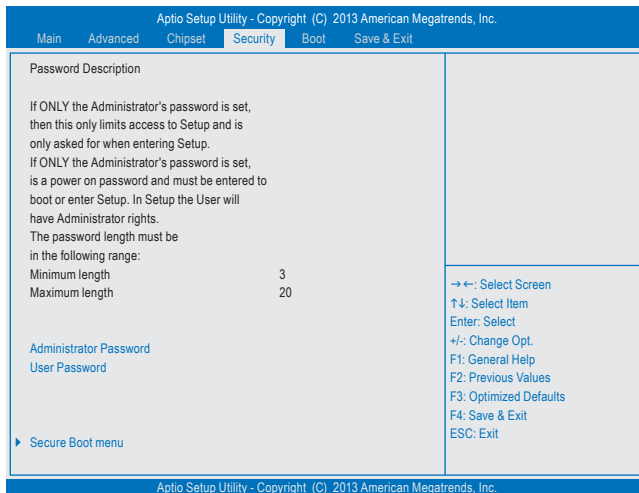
Aptio Setup Utility - Copyright (C) 2013 American Megatrends, Inc.

Main Advanced Chipset Security Boot Save & Exit

Password Description

If ONLY the Administrator's password is set, then this only limits access to Setup and is only asked for when entering Setup.
If ONLY the Administrator's password is set, is a power on password and must be entered to boot or enter Setup. In Setup the User will have Administrator rights.
The password length must be in the following range:

| | |
|---|---|
| Minimum length | 3 |
| Maximum length | 20 |

Administrator Password
User Password

▸ Secure Boot menu

→←: Select Screen
↑↓: Select Item
Enter: Select
+/-: Change Opt.
F1: General Help
F2: Previous Values
F3: Optimized Defaults
F4: Save & Exit
ESC: Exit

Aptio Setup Utility - Copyright (C) 2013 American Megatrends, Inc.